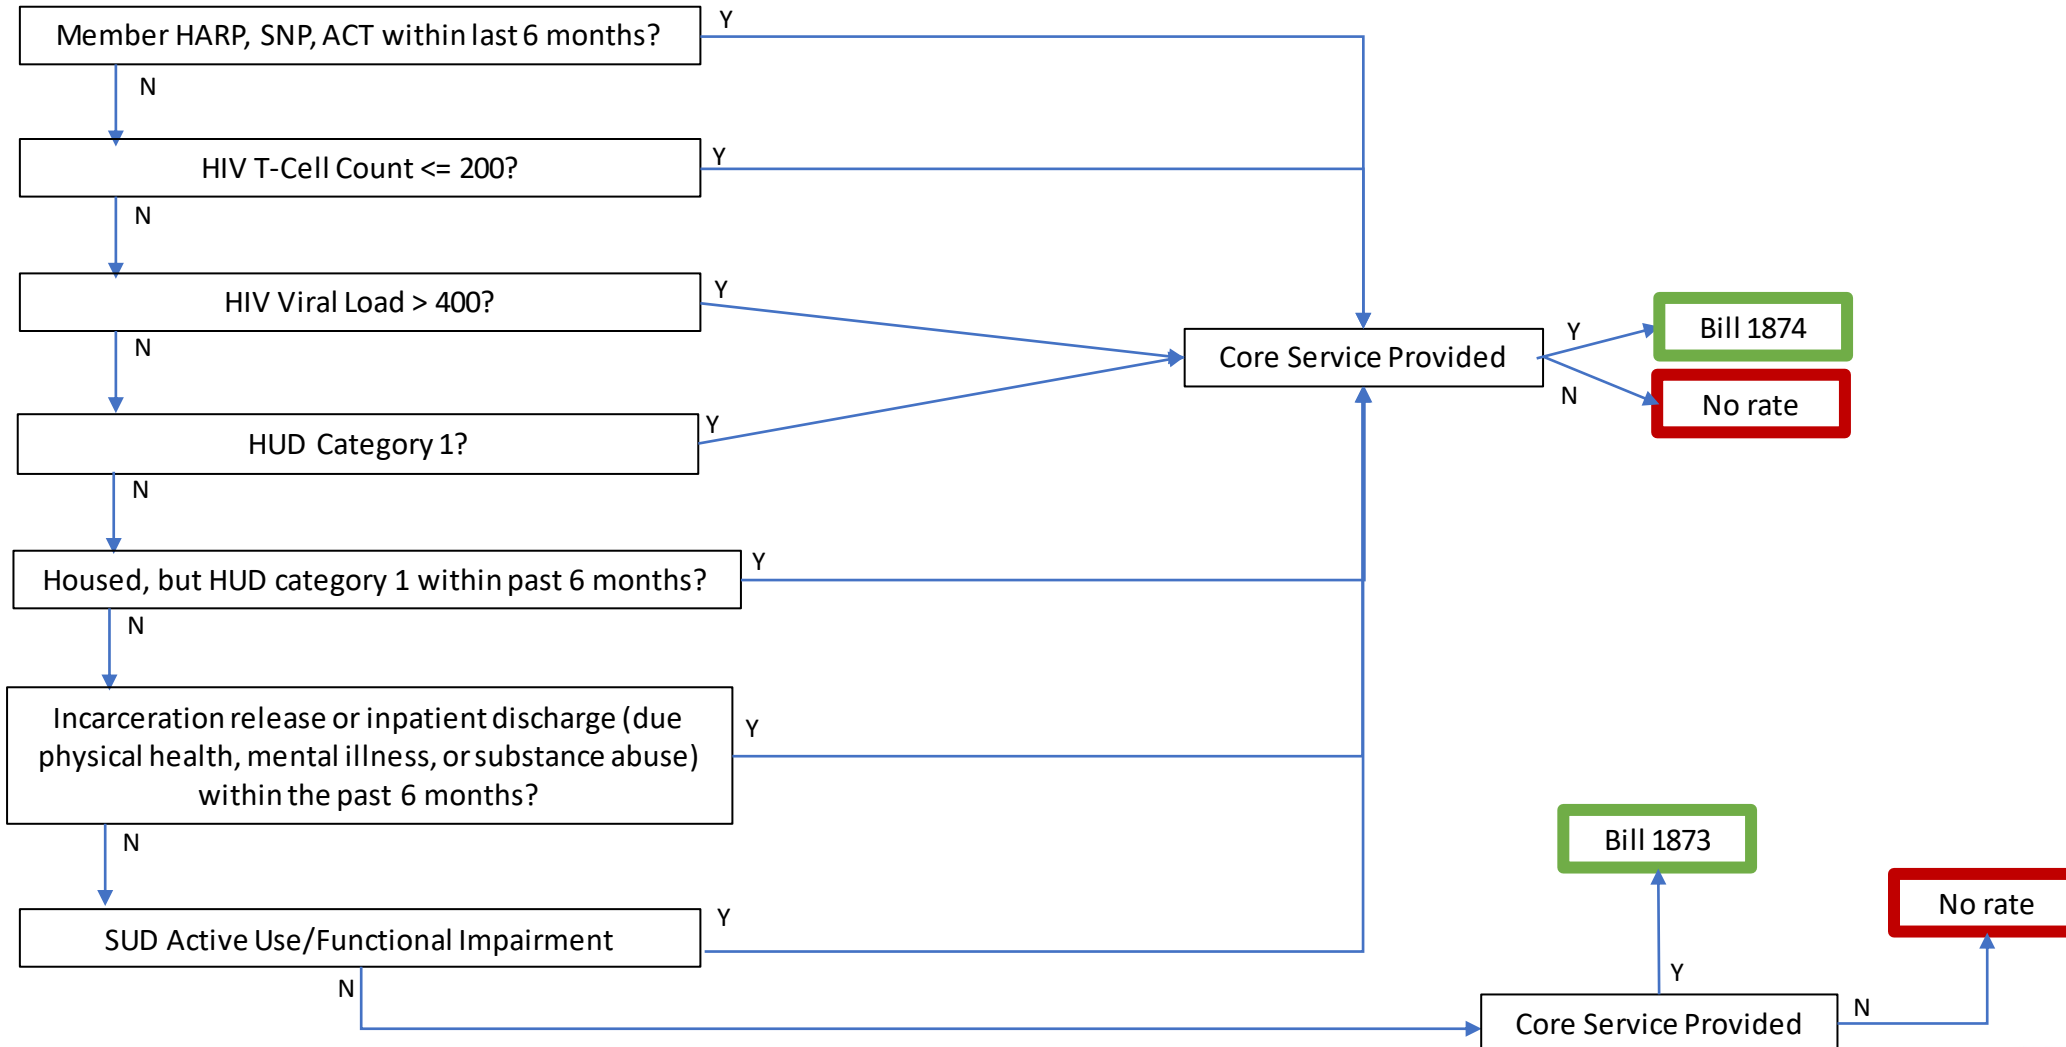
Member HARP, SNP, ACT within last 6 months?

Y

N

HIV T-Cell Count <= 200?

Y

N

HIV Viral Load > 400?

Y

N

HUD Category 1?

Y

N

Housed, but HUD category 1 within past 6 months?

Y

N

Incarceration release or inpatient discharge (due physical health, mental illness, or substance abuse) within the past 6 months?

Y

N

SUD Active Use/Functional Impairment

Y

N

Core Service Provided

Y

Bill 1874

N

No rate

Bill 1873

Y

No rate

Core Service Provided

N